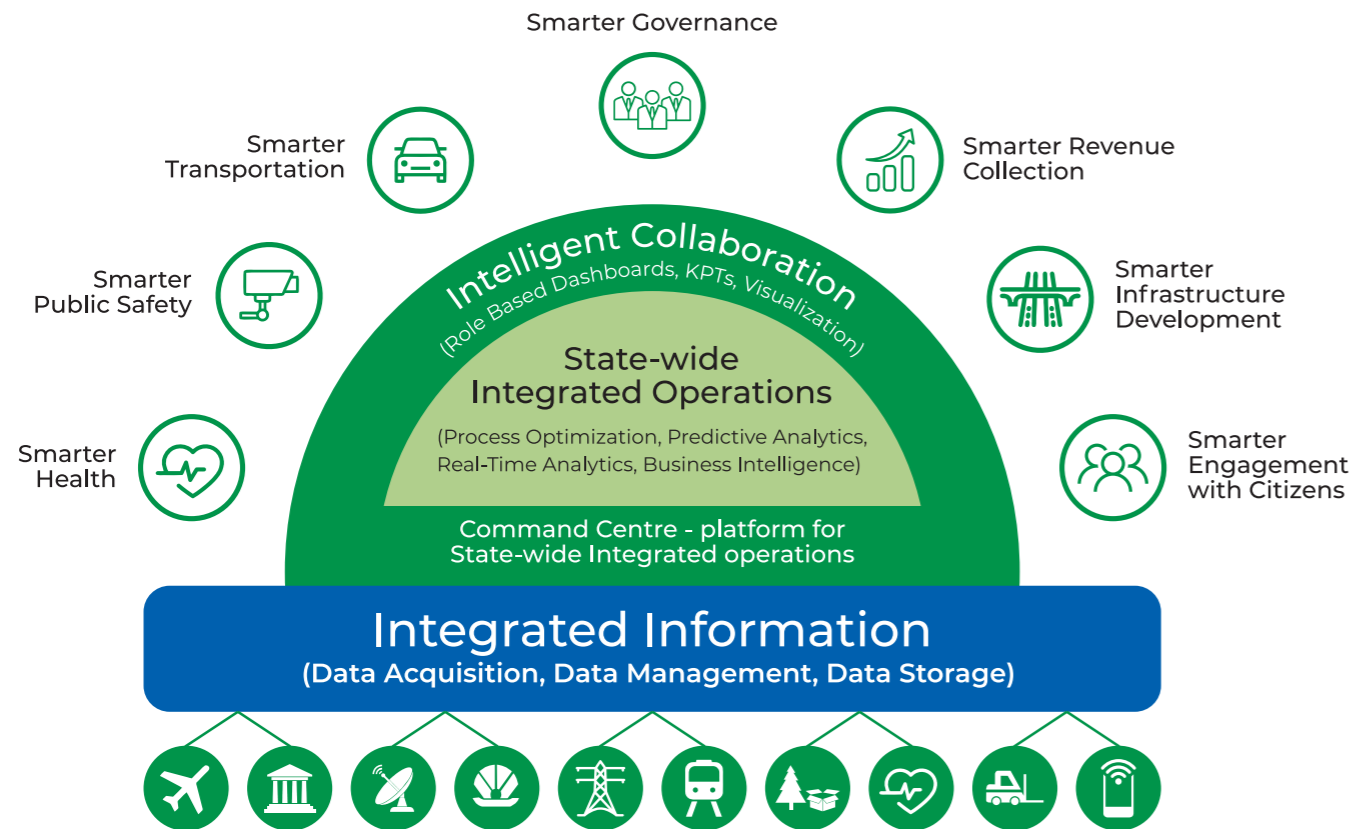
Smarter Governance

Smarter Transportation

Smarter Revenue Collection

Smarter Public Safety

Smarter Infrastructure Development

Smarter Health

Smarter Engagement with Citizens

Intelligent Collaboration
(Role Based Dashboards, KPTs, Visualization)

State-wide Integrated Operations

(Process Optimization, Predictive Analytics, Real-Time Analytics, Business Intelligence)

Command Centre - platform for State-wide Integrated operations

Integrated Information
(Data Acquisition, Data Management, Data Storage)